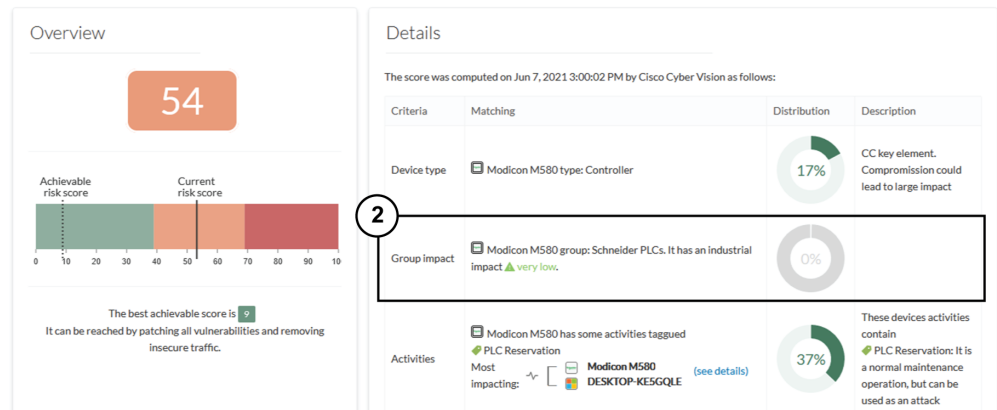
Overview

54

Achievable risk score

Current risk score

0 10 20 30 40 50 60 70 80 90 10

The best achievable score is 9
It can be reached by patching all vulnerabilities and removing insecure traffic.

Details

The score was computed on Jun 7, 2021 3:00:02 PM by Cisco Cyber Vision as follows:

| Criteria | Matching | Distribution | Description |
|---|---|---|---|
| Device type | Modicon M580 type: Controller | 17% | CC key element. Compromission could lead to large impact |
| Group impact | Modicon M580 group: Schneider PLCs. It has an industrial impact very low. | 0% | |
| Activities | Modicon M580 has some activities taggued PLC Reservation Most impacting: Modicon M580 DESKTOP-KE5GQLE (see details) | 37% | These devices activities contain PLC Reservation: It is a normal maintenance operation, but can be used as an attack |

2